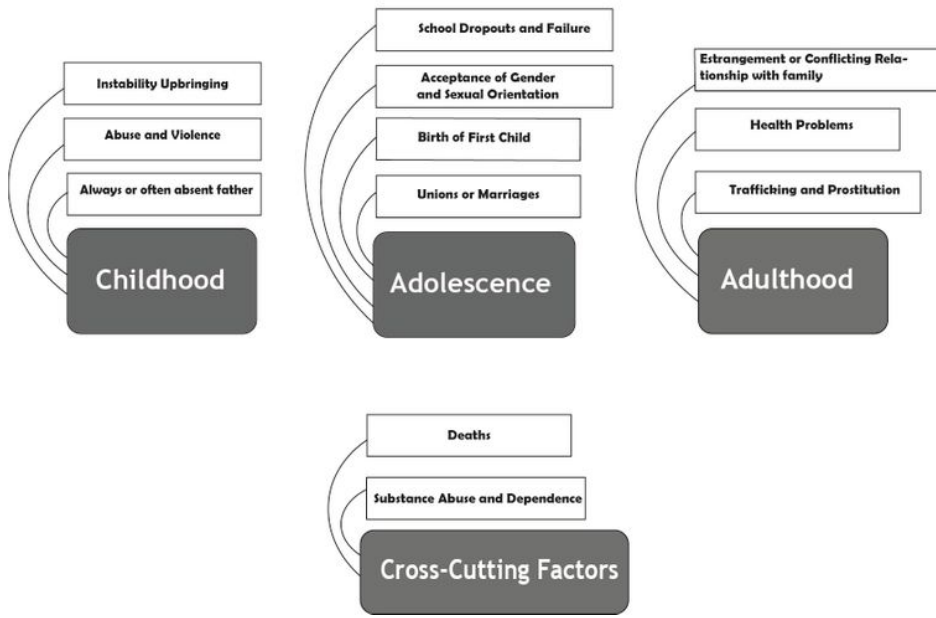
Instability Upbringing

Abuse and Violence

Always or often absent father

Childhood

School Dropouts and Failure

Acceptance of Gender and Sexual Orientation

Birth of First Child

Unions or Marriages

Adolescence

Estrangement or Conflicting Relationship with family

Health Problems

Trafficking and Prostitution

Adulthood

Deaths

Substance Abuse and Dependence

Cross-Cutting Factors